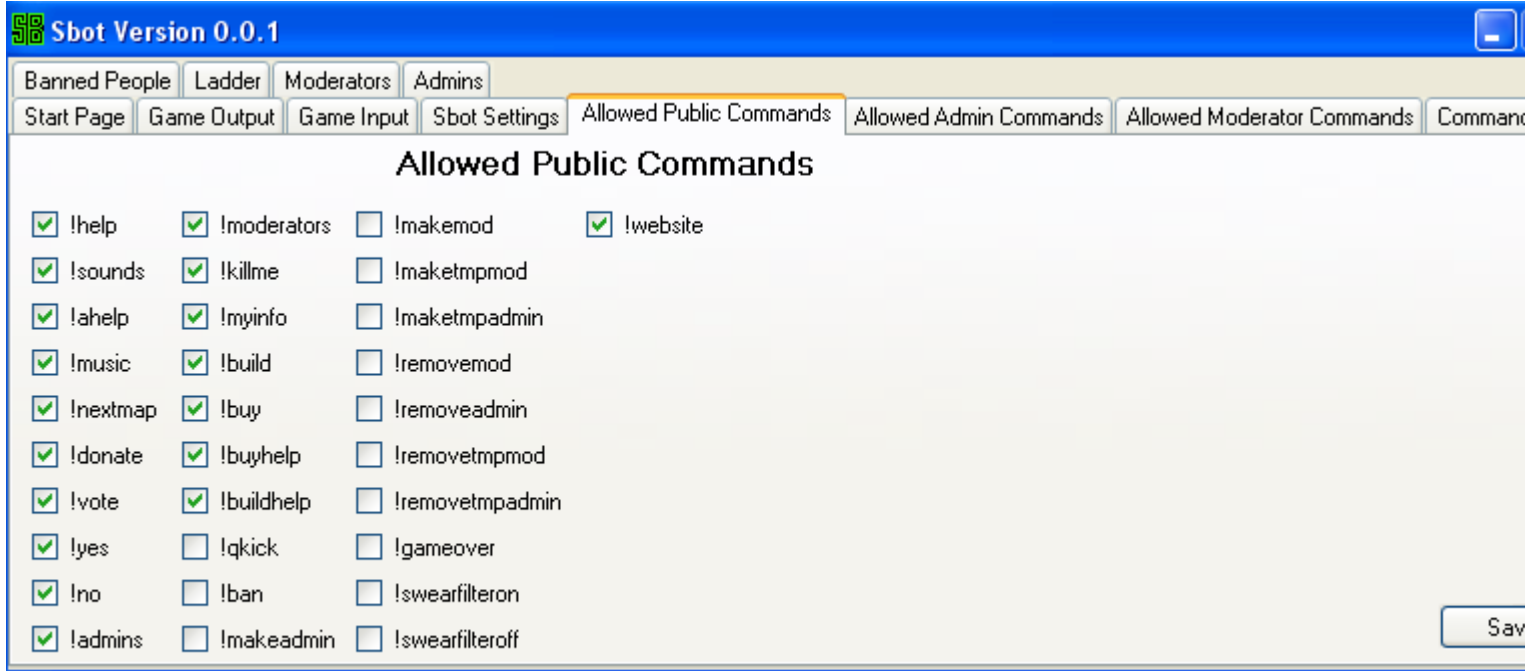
SB Sbot Version 0.0.1

Banned People | Ladder | Moderators | Admins

Start Page | Game Output | Game Input | Sbot Settings | Allowed Public Commands | Allowed Admin Commands | Allowed Moderator Commands | Comman

Allowed Public Commands

!help
!sounds
!ahelp
!music
!nextmap
!donate
!vote
!yes
!no
!admins

!moderators
!killme
!myinfo
!build
!buy
!buyhelp
!buildhelp
!qkick
!ban
!makeadmin

!makemod
!maketmpmod
!maketmpadmin
!removemod
!removeadmin
!removetmpmod
!removetmpadmin
!gameover
!swearfilteron
!swearfilteroff

!website

Sav